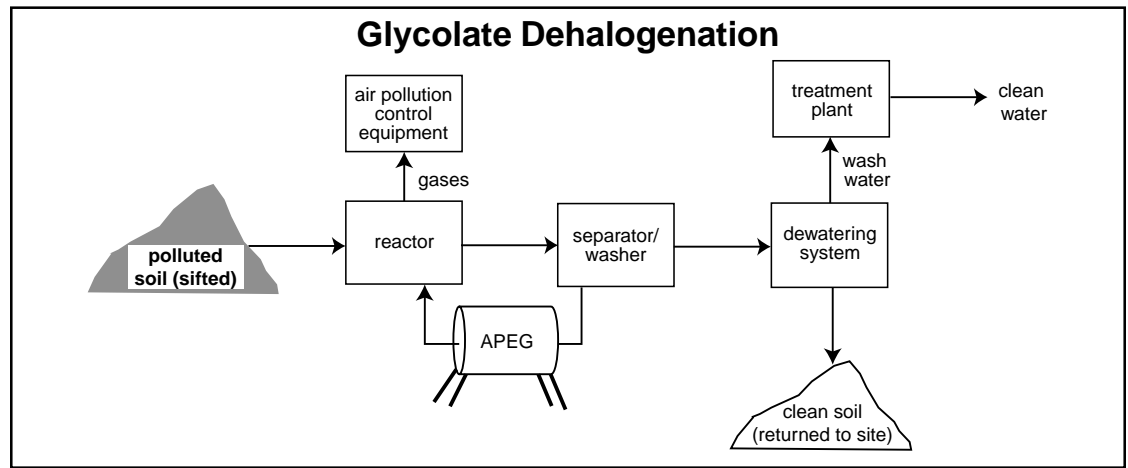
Glycolate Dehalogenation

air pollution control equipment

gases

polluted soil (sifted)

reactor

separator/ washer

APEG

treatment plant

clean water

wash water

dewatering system

clean soil (returned to site)